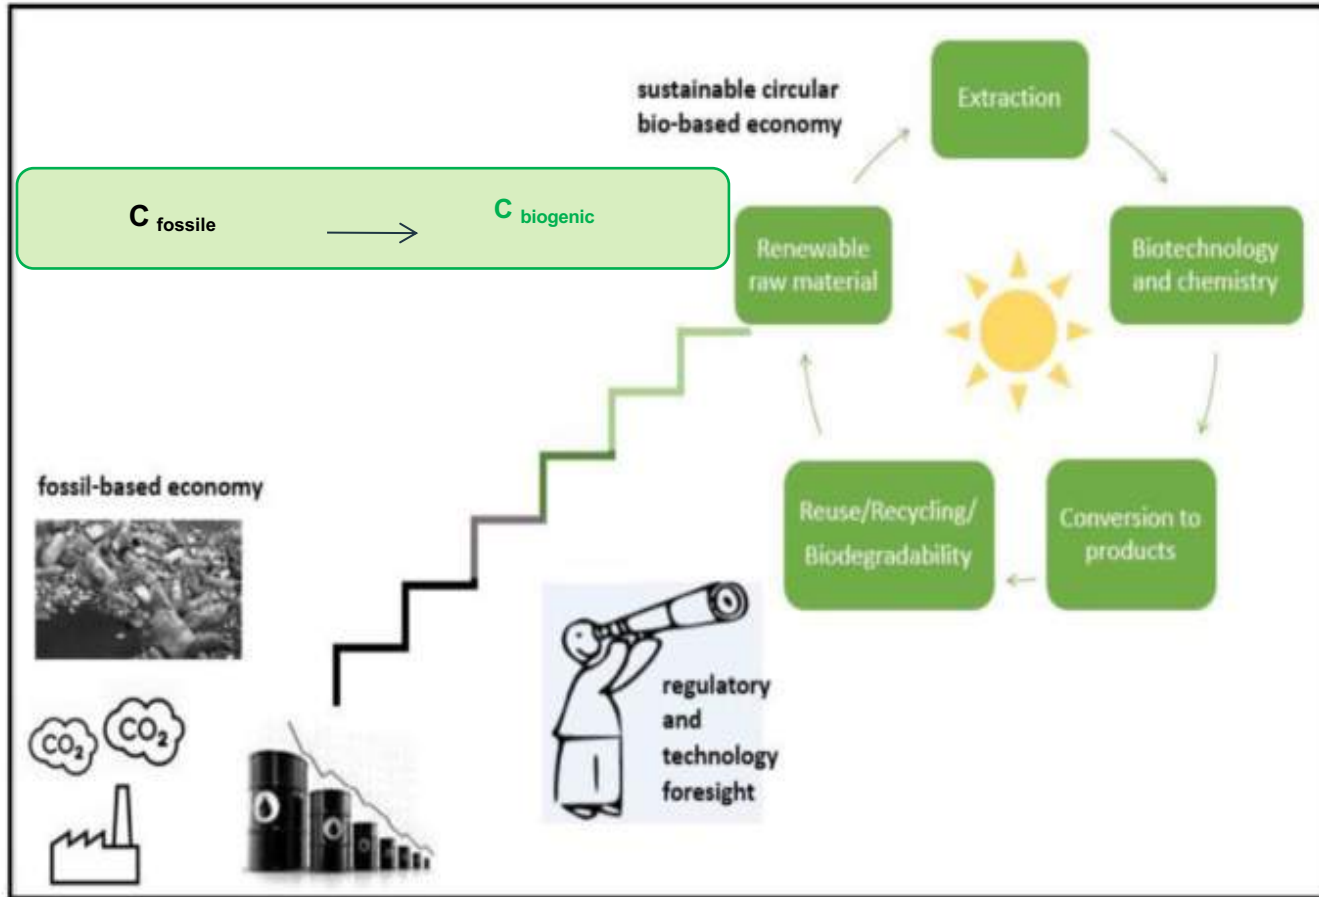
sustainable circular bio-based economy

Extraction

$C_{fossile}$ → $C_{biogenic}$

Renewable raw material

Biotechnology and chemistry

Conversion to products

Reuse/Recycling/ Biodegradability

fossil-based economy

$CO_2$ $CO_2$

regulatory and technology foresight